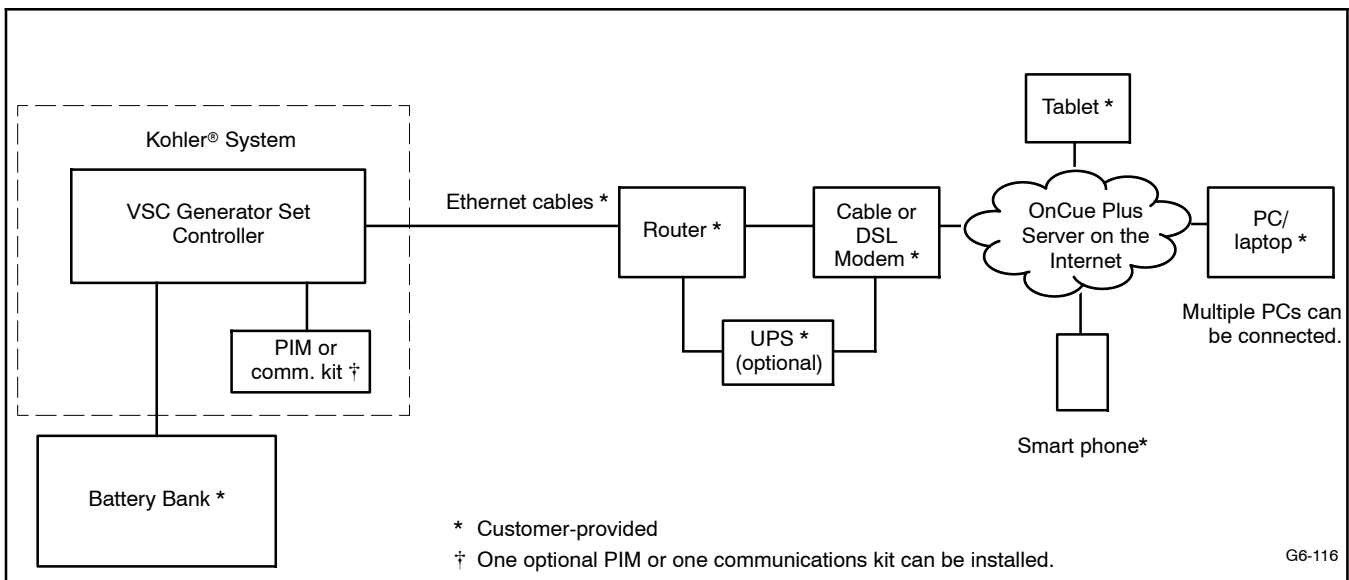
Kohler® System

VSC Generator Set Controller

PIM or comm. kit †

Battery Bank *

Ethernet cables *

Router *

Cable or DSL Modem *

UPS * (optional)

Tablet *

OnCue Plus Server on the Internet

PC/ laptop *

Multiple PCs can be connected.

Smart phone*

* Customer-provided

† One optional PIM or one communications kit can be installed.

G6-116